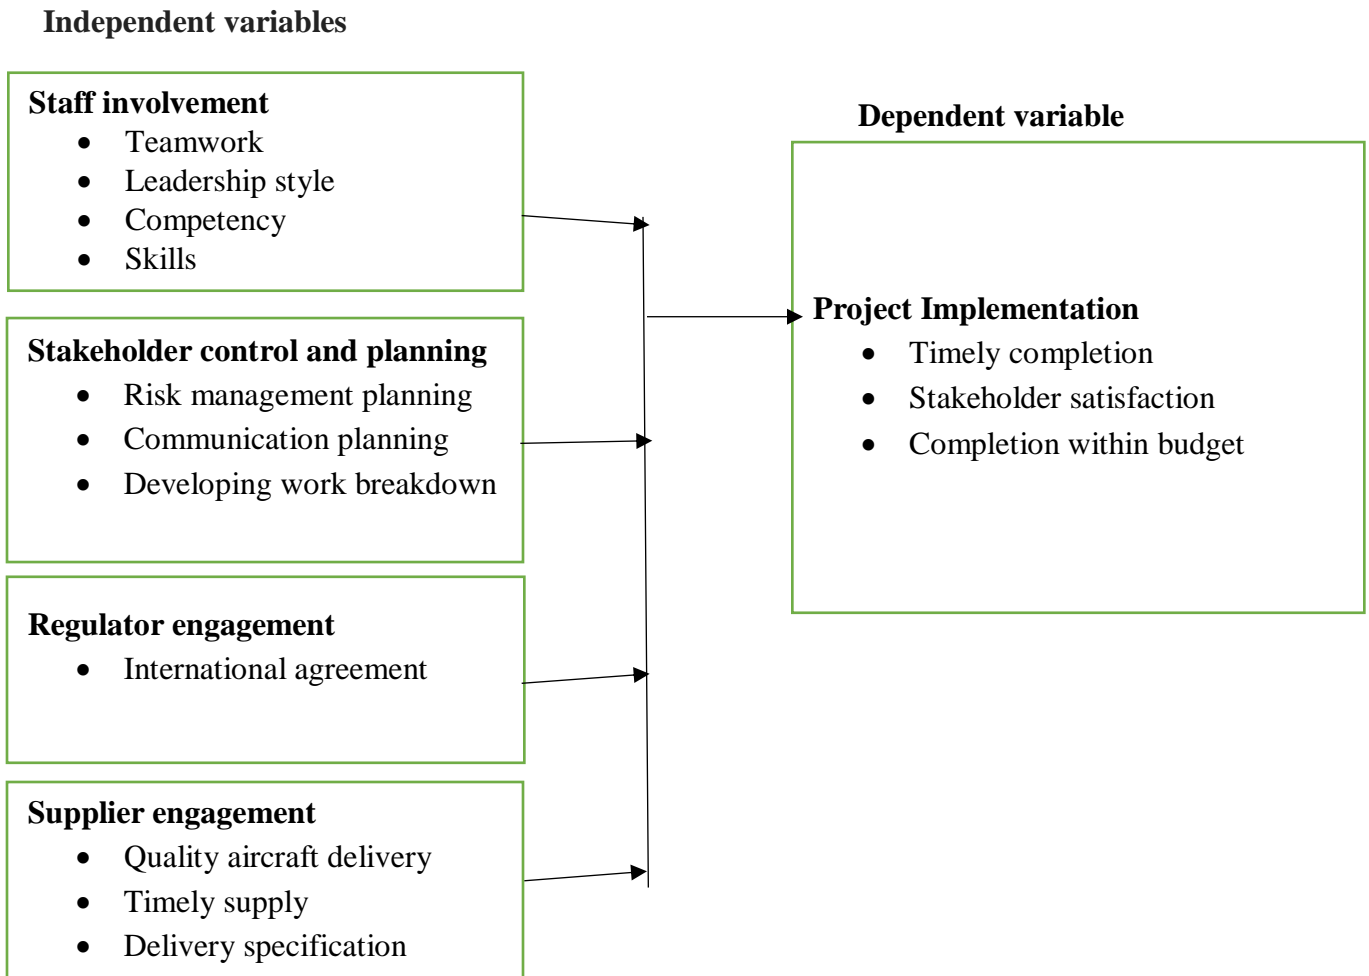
**Independent variables**

**Staff involvement**
- Teamwork
- Leadership style
- Competency
- Skills

**Dependent variable**

**Stakeholder control and planning**
- Risk management planning
- Communication planning
- Developing work breakdown

**Project Implementation**
- Timely completion
- Stakeholder satisfaction
- Completion within budget

**Regulator engagement**
- International agreement

**Supplier engagement**
- Quality aircraft delivery
- Timely supply
- Delivery specification